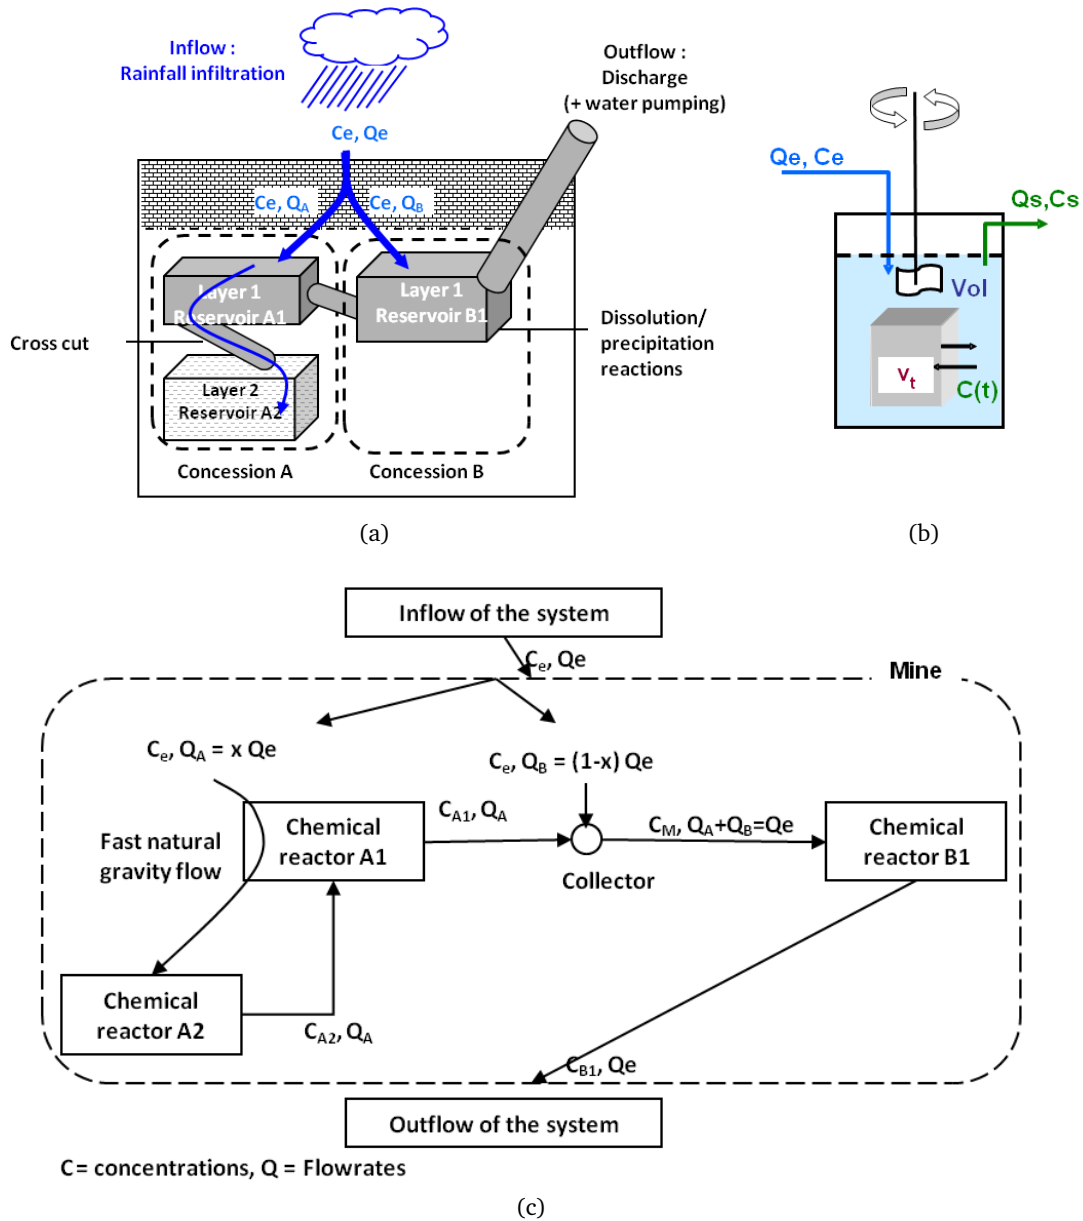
Inflow : Rainfall infiltration

Outflow : Discharge (+ water pumping)

Ce, Qe

Ce, $Q_A$

Ce, $Q_B$

Layer 1 Reservoir A1

Layer 1 Reservoir B1

Cross cut

Dissolution/ precipitation reactions

Layer 2 Reservoir A2

Concession A

Concession B

(a)

Qe, Ce

Qs,Cs

Vol

$v_t$

C(t)

(b)

Inflow of the system

$C_e$, Qe

Mine

$C_e$, $Q_A$ = x Qe

$C_e$, $Q_B$ = (1-x) Qe

Fast natural gravity flow

Chemical reactor A1

$C_{A1}$, $Q_A$

Collector

$C_M$, $Q_A$+$Q_B$=Qe

Chemical reactor B1

Chemical reactor A2

$C_{A2}$, $Q_A$

$C_{B1}$, Qe

Outflow of the system

C= concentrations, Q = Flowrates

(c)